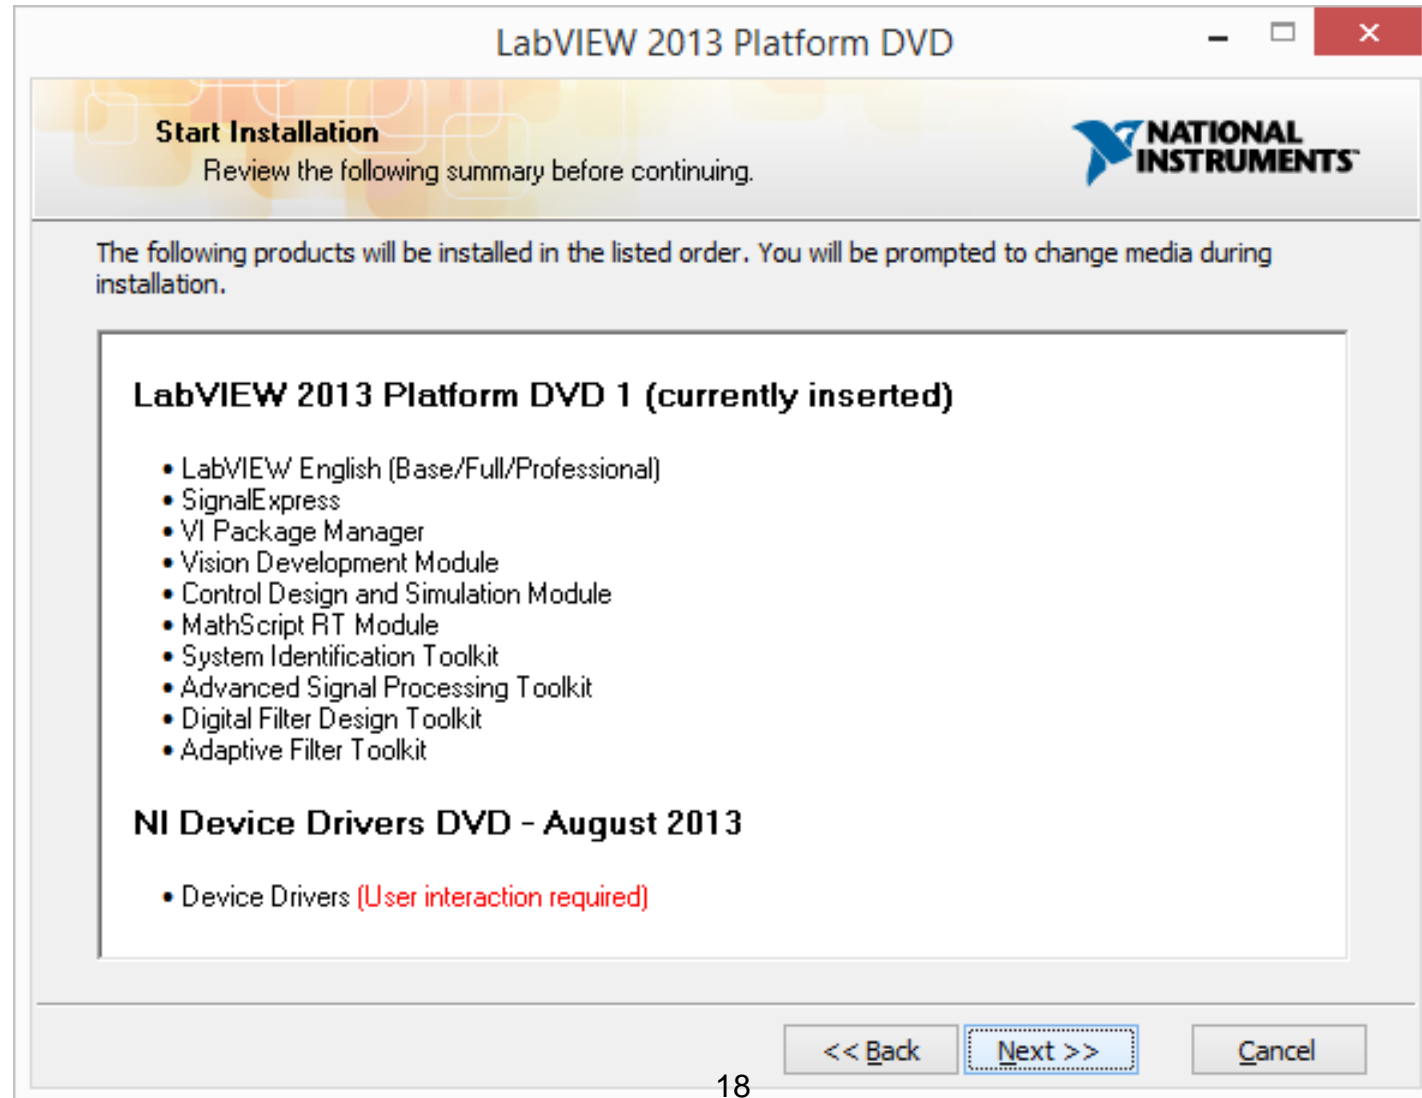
LabVIEW 2013 Platform DVD

Start Installation
Review the following summary before continuing.

NATIONAL INSTRUMENTS

The following products will be installed in the listed order. You will be prompted to change media during installation.

LabVIEW 2013 Platform DVD 1 (currently inserted)

• LabVIEW English (Base/Full/Professional)
• SignalExpress
• VI Package Manager
• Vision Development Module
• Control Design and Simulation Module
• MathScript RT Module
• System Identification Toolkit
• Advanced Signal Processing Toolkit
• Digital Filter Design Toolkit
• Adaptive Filter Toolkit

NI Device Drivers DVD - August 2013

• Device Drivers (User interaction required)

<< Back | Next >> | Cancel

18